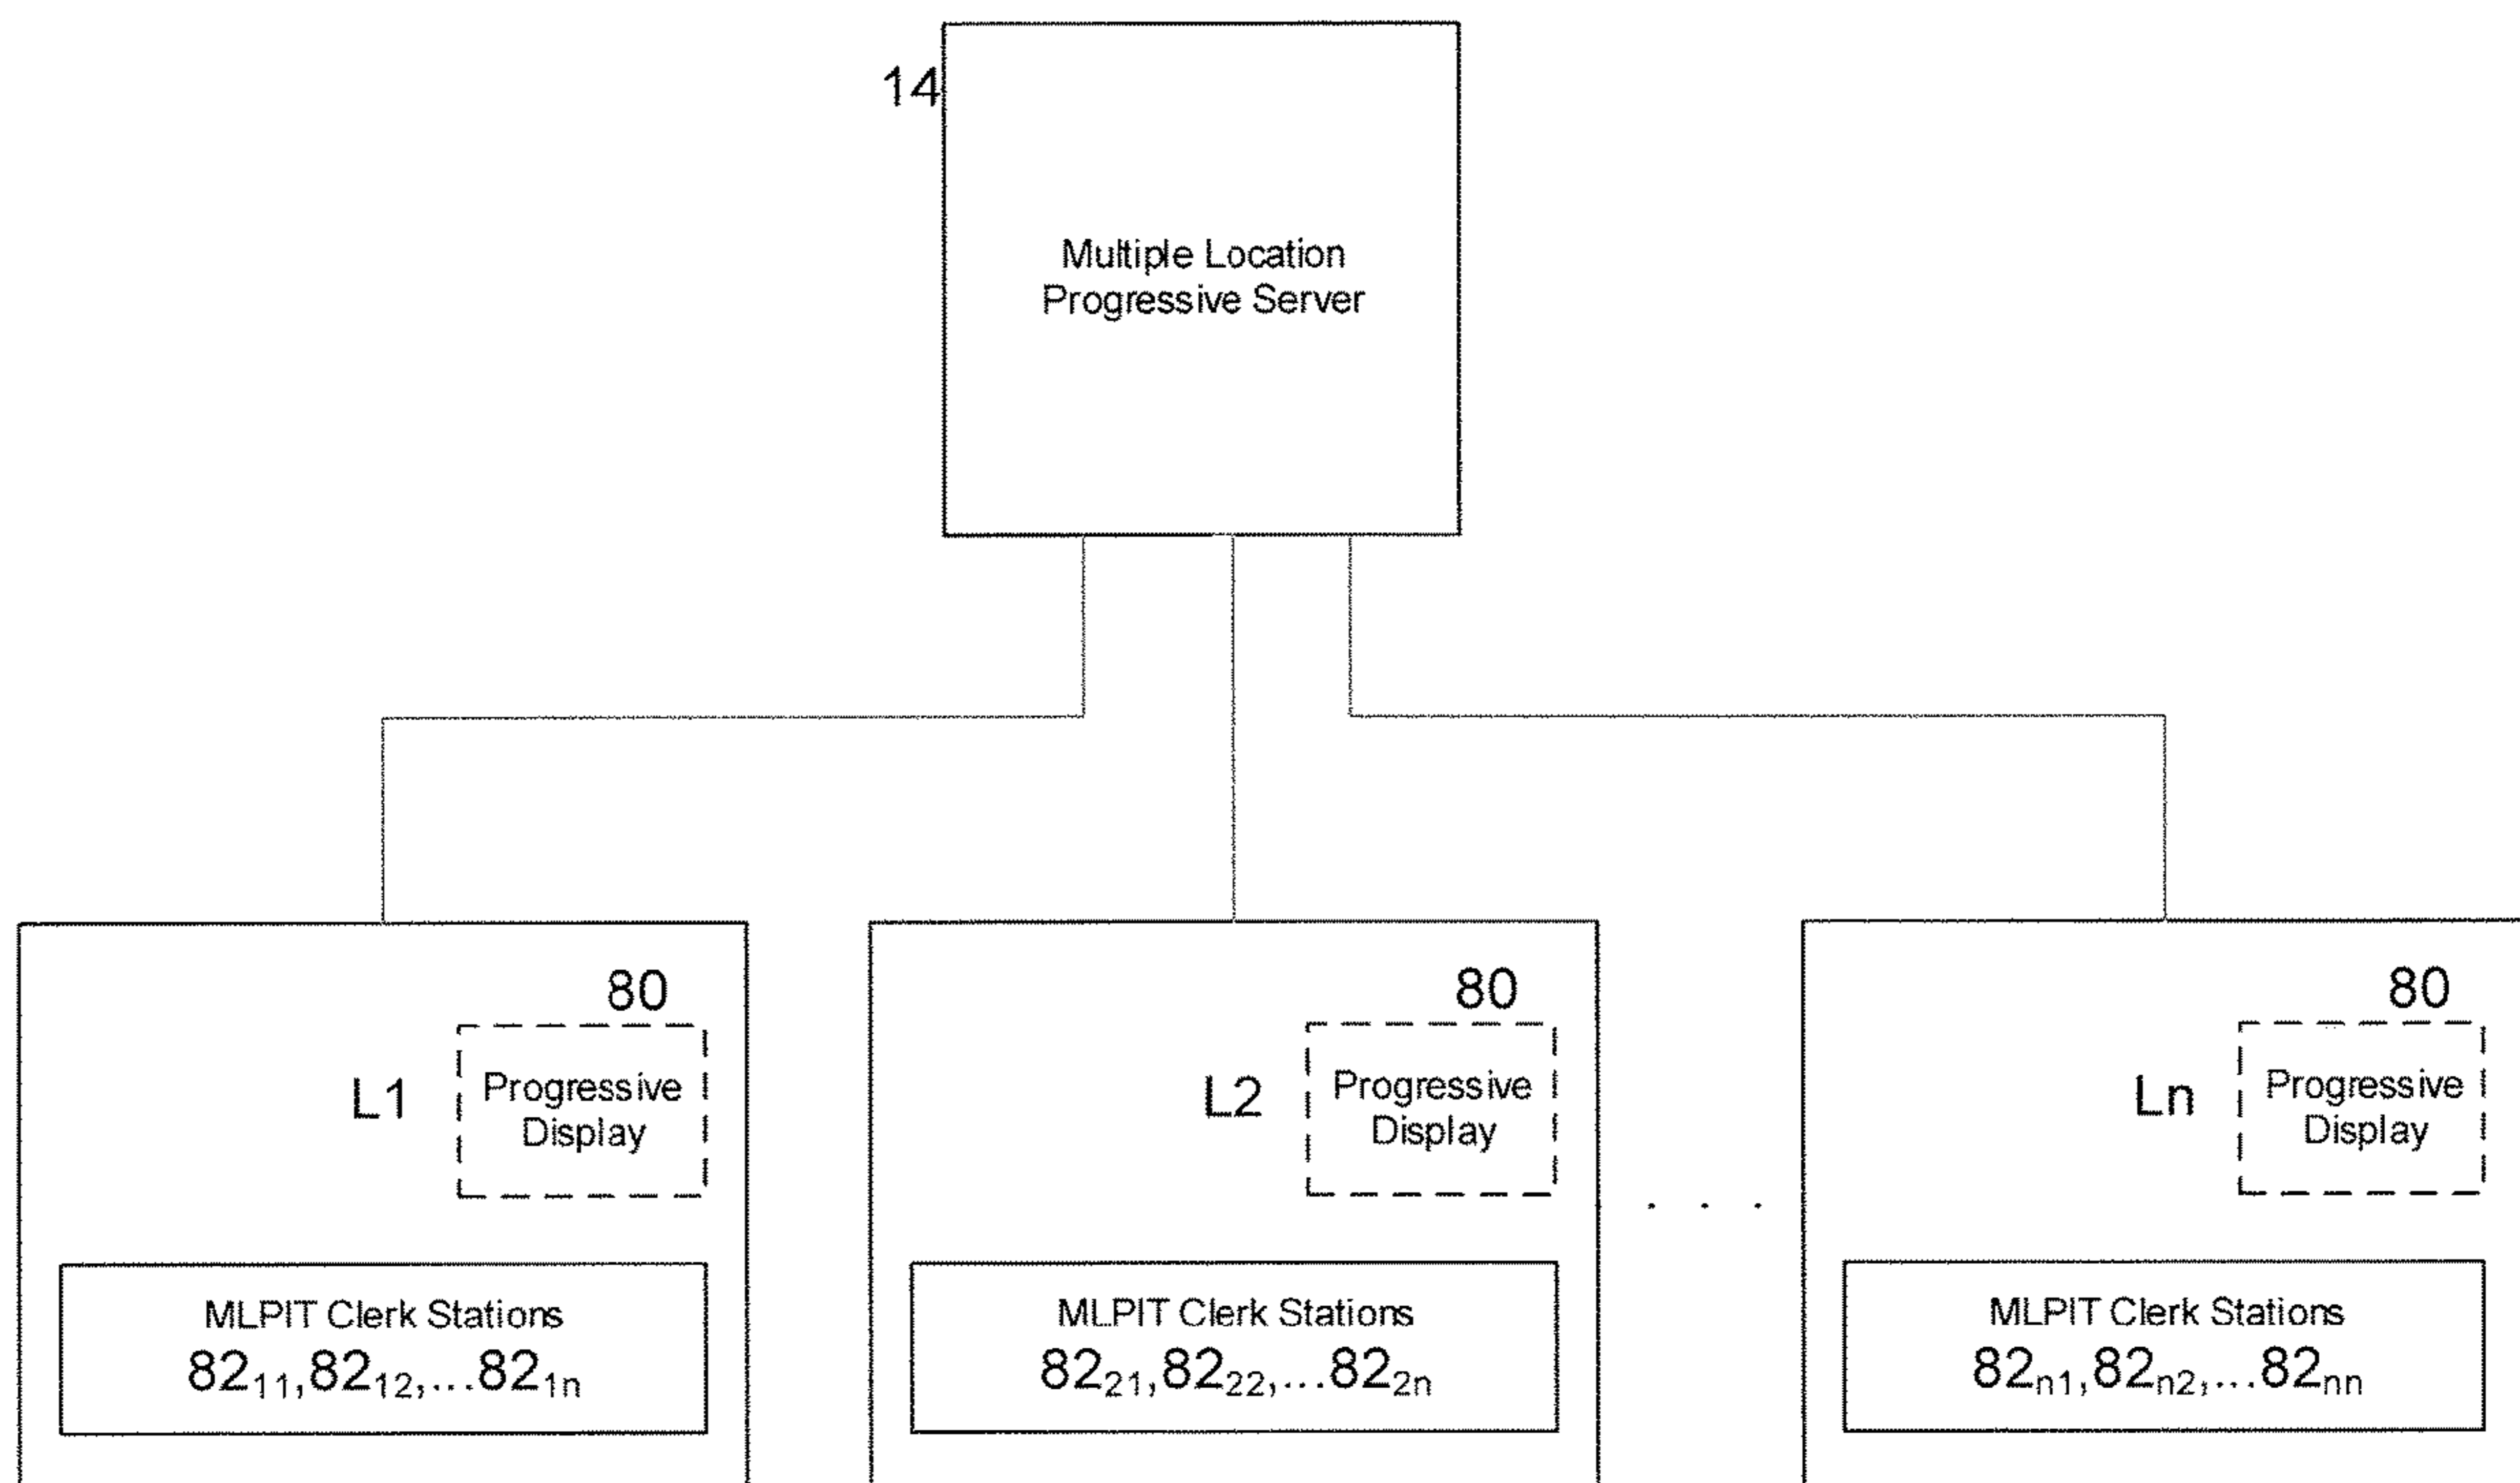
14

Multiple Location Progressive Server

80

L1

Progressive Display

MLPIT Clerk Stations
$82_{11}$,$82_{12}$,...$82_{1n}$

80

L2

Progressive Display

MLPIT Clerk Stations
$82_{21}$,$82_{22}$,...$82_{2n}$

. . .

80

Ln

Progressive Display

MLPIT Clerk Stations
$82_{n1}$,$82_{n2}$,...$82_{nn}$